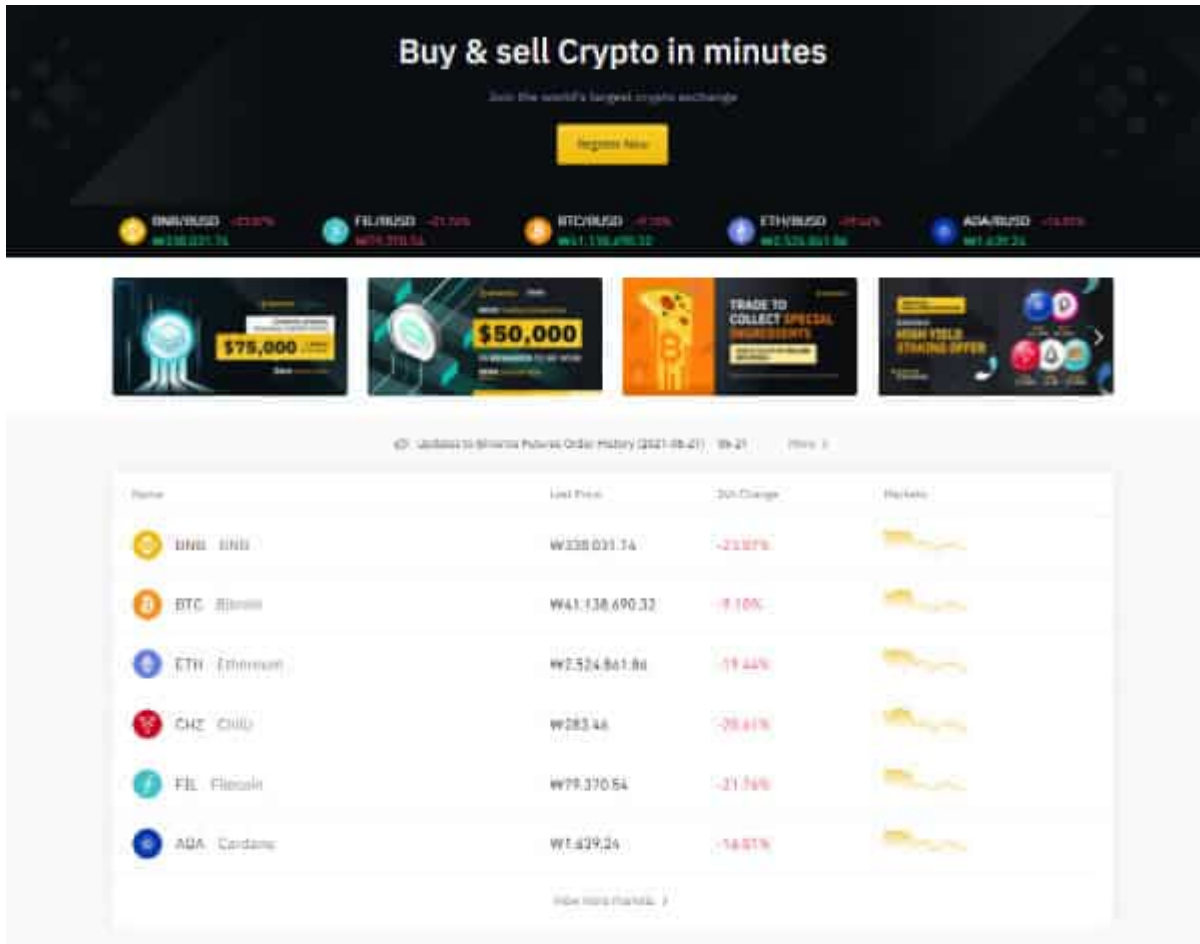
Buy & sell Crypto in minutes

Join the world's largest crypto exchange

Register Now

BNB/BUSD -23.07% ₩338,031.74
FIL/BUSD -21.76% ₩79,370.54
BTC/BUSD -9.10% ₩41,138,690.32
ETH/BUSD -19.44% ₩2,524,861.86
ADA/BUSD -14.01% ₩1,439.24

$75,000

$50,000

TRADE TO COLLECT SPECIAL INGREDIENTS

HIGH YIELD STAKING OFFER

Updates to Binance Futures Order History (2021-05-21) 05-21 More >

| Name | Last Price | 24h Change | Markets |
|---|---|---|---|
| BNB BNB | ₩338,031.74 | -23.07% | |
| BTC Bitcoin | ₩41,138,690.32 | -9.10% | |
| ETH Ethereum | ₩2,524,861.86 | -19.44% | |
| CHZ Chiliz | ₩283.46 | -28.61% | |
| FIL Filecoin | ₩79,370.54 | -21.76% | |
| ADA Cardano | ₩1,439.24 | -14.01% | |

View more markets >